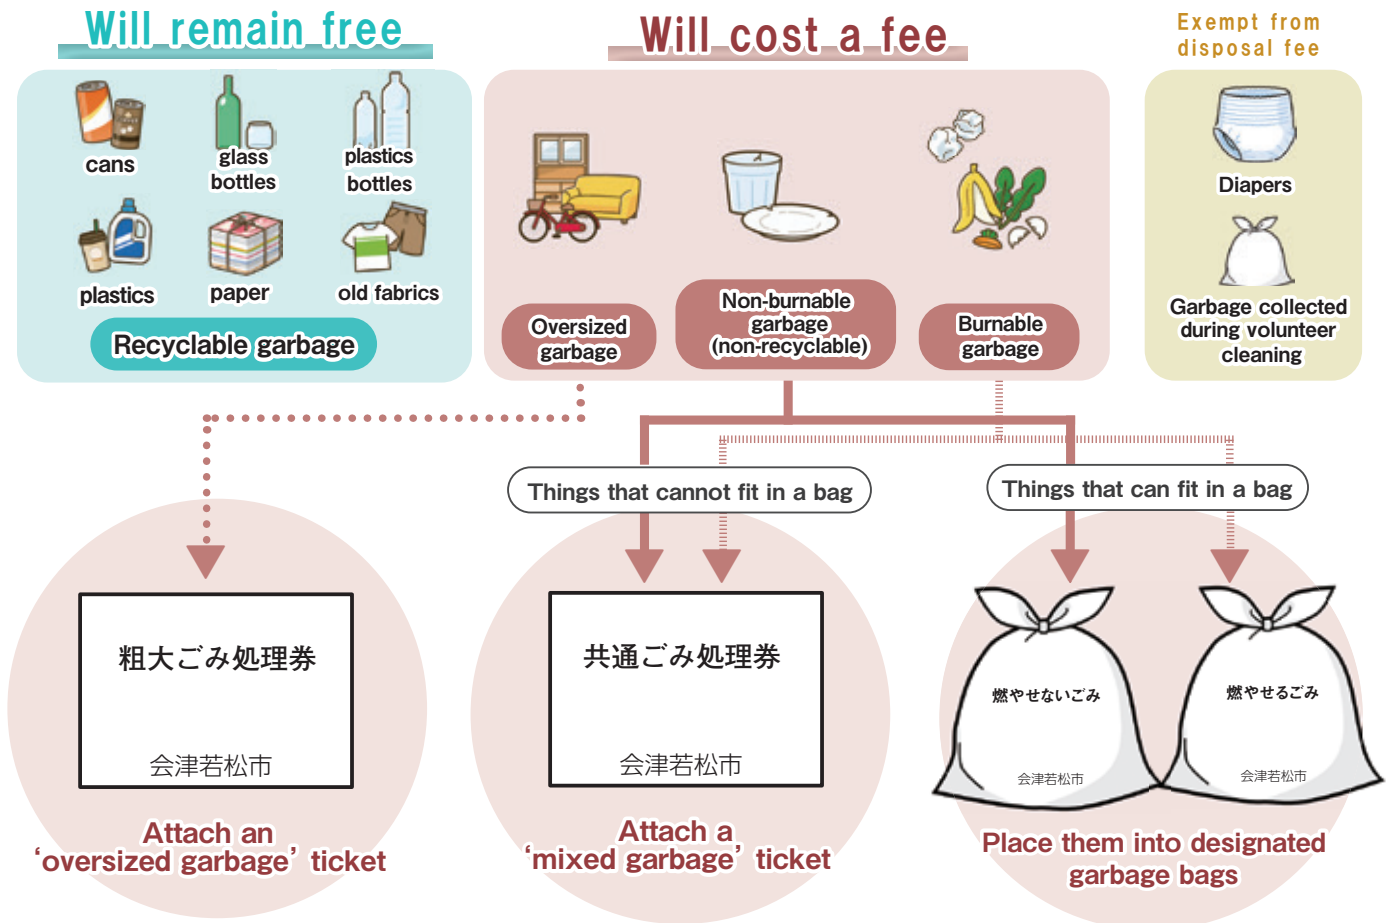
Will remain free

cans
glass bottles
plastics bottles
plastics
paper
old fabrics
Recyclable garbage

Will cost a fee

Oversized garbage
Non-burnable garbage (non-recyclable)
Burnable garbage

Exempt from disposal fee

Diapers
Garbage collected during volunteer cleaning

Things that cannot fit in a bag
Things that can fit in a bag

粗大ごみ処理券
会津若松市
Attach an ‘oversized garbage’ ticket

共通ごみ処理券
会津若松市
Attach a ‘mixed garbage’ ticket

燃やせないごみ
会津若松市
燃やせるごみ
会津若松市
Place them into designated garbage bags